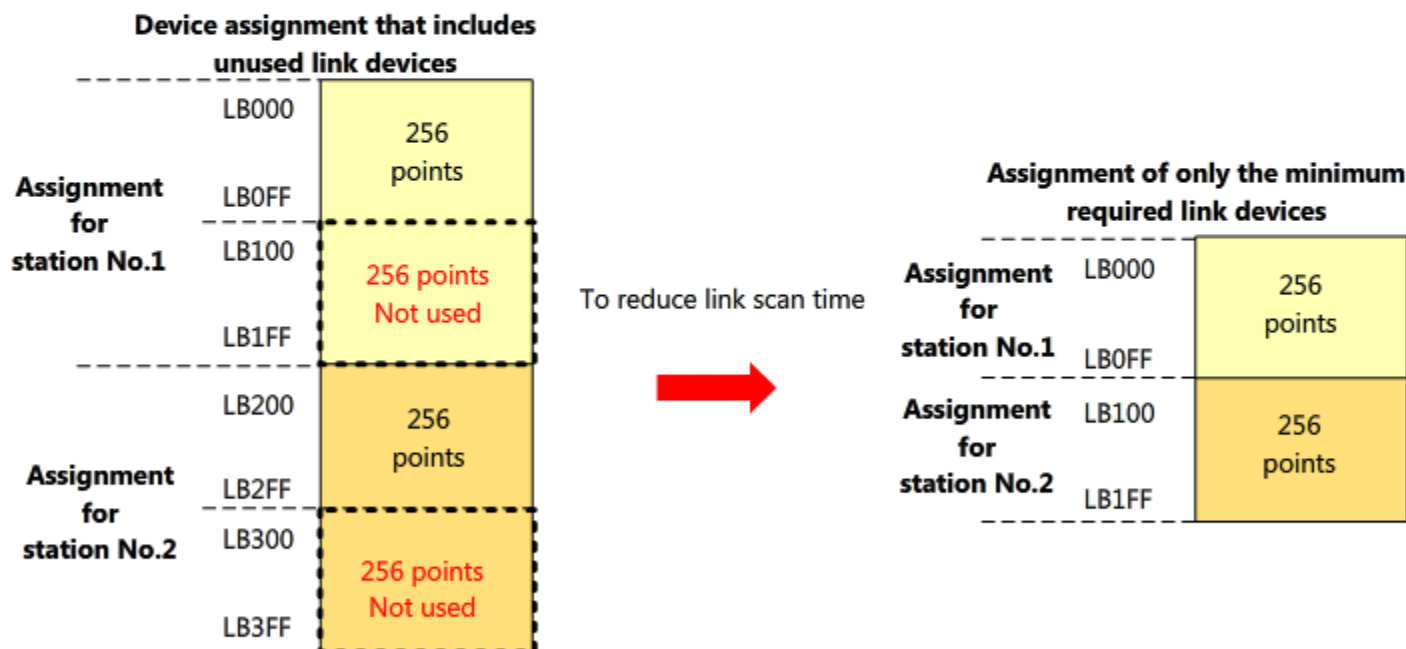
Device assignment that includes unused link devices

Assignment for station No.1

LB000

256 points

LB0FF

LB100

256 points Not used

LB1FF

Assignment for station No.2

LB200

256 points

LB2FF

LB300

256 points Not used

LB3FF

To reduce link scan time

Assignment of only the minimum required link devices

Assignment for station No.1

LB000

256 points

LB0FF

Assignment for station No.2

LB100

256 points

LB1FF